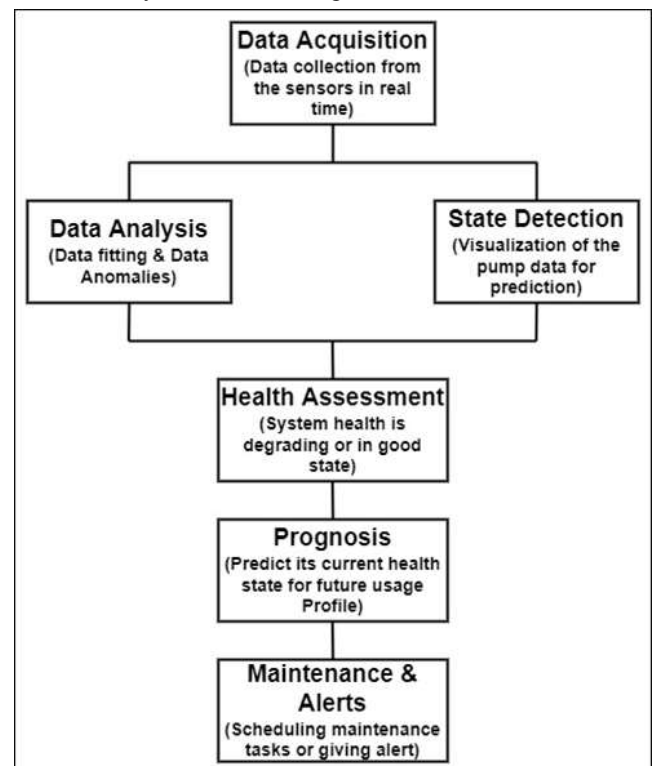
Data Acquisition
(Data collection from the sensors in real time)

Data Analysis
(Data fitting & Data Anomalies)

State Detection
(Visualization of the pump data for prediction)

Health Assessment
(System health is degrading or in good state)

Prognosis
(Predict its current health state for future usage Profile)

Maintenance & Alerts
(Scheduling maintenance tasks or giving alert)